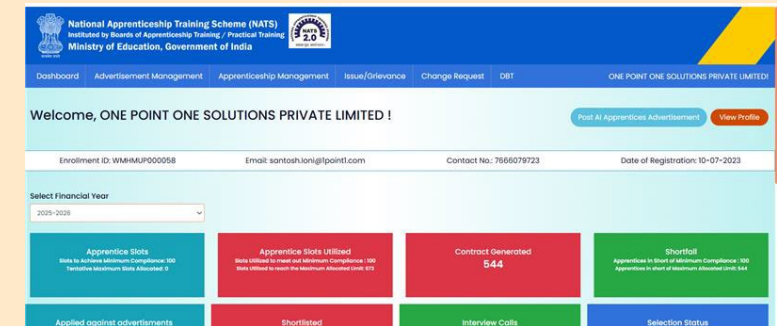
National Apprenticeship Training Scheme (NATS)
Instituted by Boards of Apprenticeship Training / Practical Training
Ministry of Education, Government of India

NATS 2.0

Dashboard Advertisement Management Apprenticeship Management Issue/Grievance Change Request DBT ONE POINT ONE SOLUTIONS PRIVATE LIMITED!

Welcome, ONE POINT ONE SOLUTIONS PRIVATE LIMITED !

Post AI Apprentices Advertisement View Profile

Enrollment ID: WMHMUP000058 Email: santosh.loni@1point1.com Contact No.: 7666079723 Date of Registration: 10-07-2023

Select Financial Year
2025-2026

Apprentice Slots
Slots to Achieve Minimum Compliance: 100
Tentative Maximum Slots Allocated: 0

Apprentice Slots Utilized
Slots Utilized to meet out Minimum Compliance : 100
Slots Utilized to reach the Maximum Allocated Limit: 573

Contract Generated
544

Shortfall
Apprentices in Short of Minimum Compliance : 100
Apprentices in short of Maximum Allocated Limit: 544

Applied against advertisments

Shortlisted

Interview Calls

Selection Status